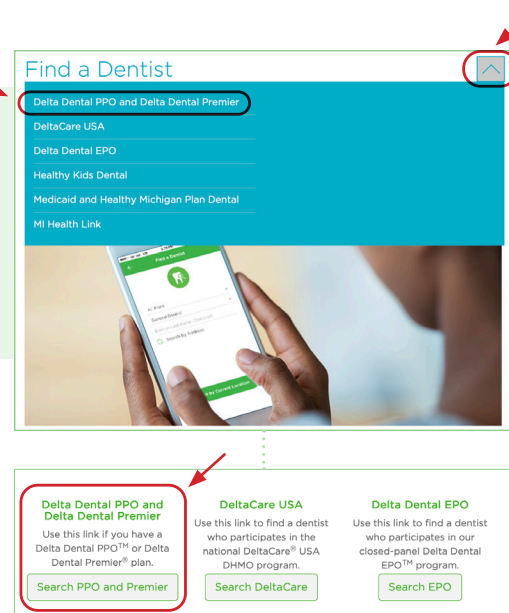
Find a Dentist

Delta Dental PPO and Delta Dental Premier

DeltaCare USA

Delta Dental EPO

Healthy Kids Dental

Medicaid and Healthy Michigan Plan Dental

MI Health Link

Find a Dentist

Search by Address

Delta Dental PPO and Delta Dental Premier

Use this link if you have a Delta Dental PPO$^{TM}$ or Delta Dental Premier$^{®}$ plan.

Search PPO and Premier

DeltaCare USA

Use this link to find a dentist who participates in the national DeltaCare$^{®}$ USA DHMO program.

Search DeltaCare

Delta Dental EPO

Use this link to find a dentist who participates in our closed-panel Delta Dental EPO$^{TM}$ program.

Search EPO